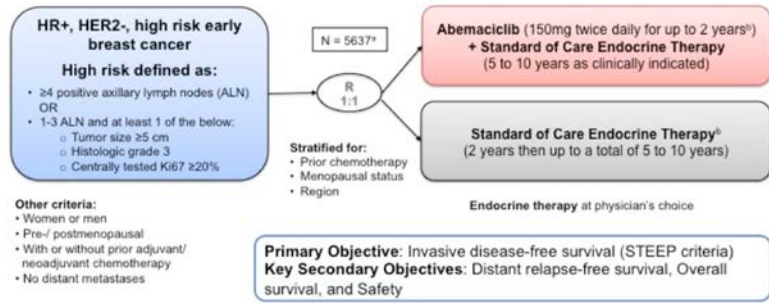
HR+, HER2-, high risk early breast cancer

High risk defined as:

- ≥4 positive axillary lymph nodes (ALN) OR
- 1-3 ALN and at least 1 of the below:
  - Tumor size ≥5 cm
  - Histologic grade 3
  - Centrally tested Ki67 ≥20%

N = 5637$^{a}$

R 1:1

Stratified for:
- Prior chemotherapy
- Menopausal status
- Region

Abemaciclib (150mg twice daily for up to 2 years$^{b}$) + Standard of Care Endocrine Therapy (5 to 10 years as clinically indicated)

Standard of Care Endocrine Therapy$^{b}$ (2 years then up to a total of 5 to 10 years)

Other criteria:
- Women or men
- Pre-/ postmenopausal
- With or without prior adjuvant/ neoadjuvant chemotherapy
- No distant metastases

Endocrine therapy at physician's choice

Primary Objective: Invasive disease-free survival (STEEP criteria)
Key Secondary Objectives: Distant relapse-free survival, Overall survival, and Safety